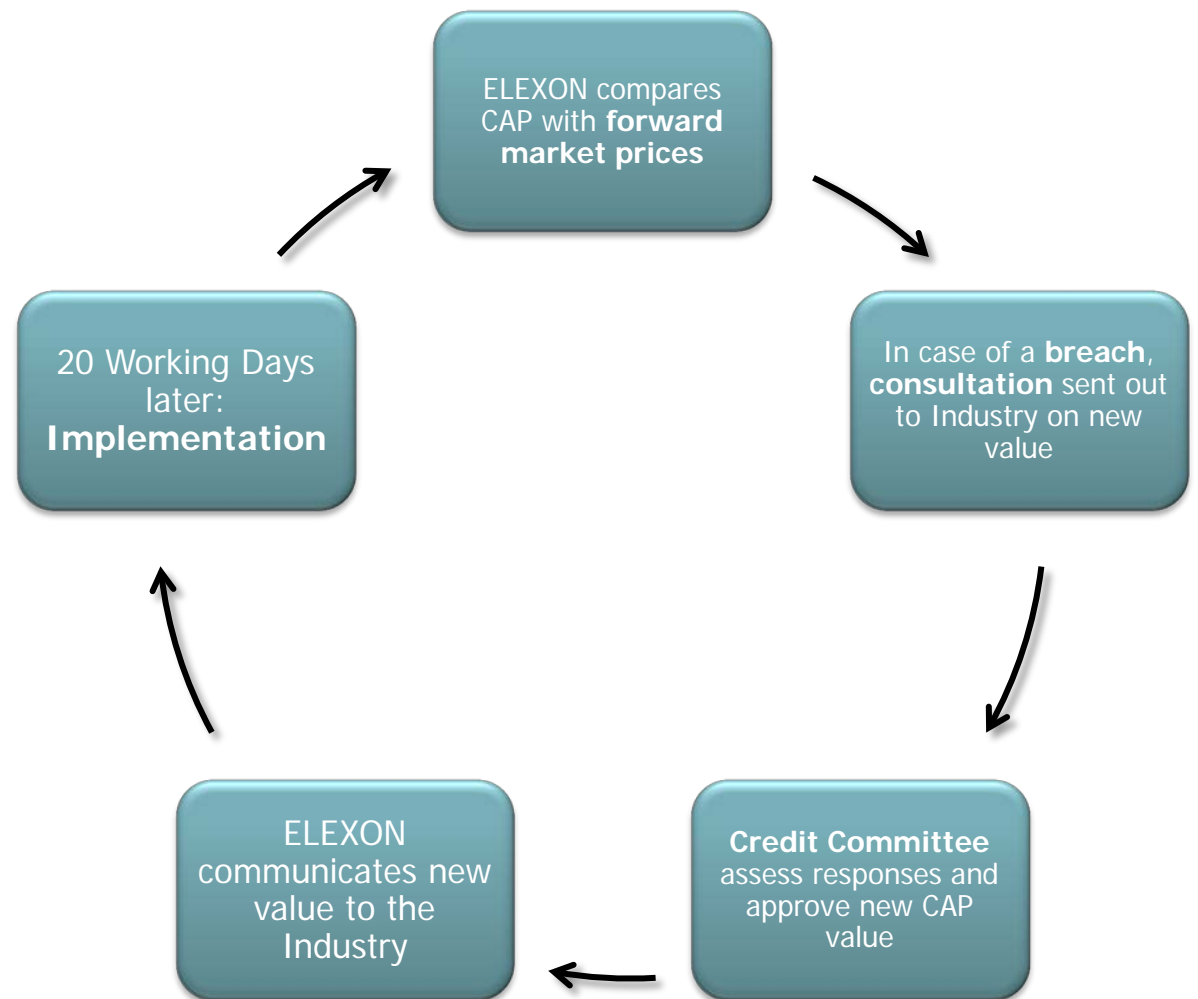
ELEXON compares CAP with **forward market prices**

In case of a **breach**, **consultation** sent out to Industry on new value

**Credit Committee** assess responses and approve new CAP value

ELEXON communicates new value to the Industry

20 Working Days later: **Implementation**